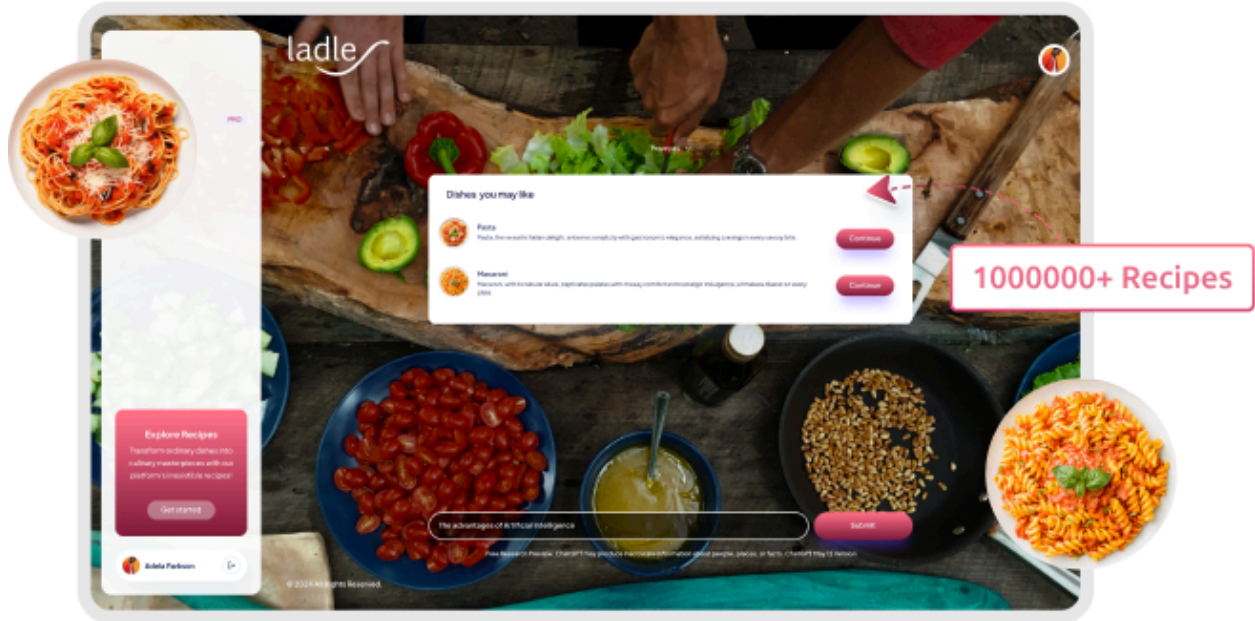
ladle

PRO

Prompts

Dishes you may like

Pasta
Pasta, the versatile Italian delight, entwines simplicity with gastronomic elegance, satisfying cravings in every savory bite.

Continue

Macaroni
Macaroni, with its tubular allure, captivates palates with cheesy comfort and nostalgic indulgence, a timeless classic on every plate.

Continue

1000000+ Recipes

Explore Recipes
Transform ordinary dishes into culinary masterpieces with our platform's irresistible recipes!

Get started

Adela Parkson

The advantages of Artificial Intelligence

Submit

Free Research Preview. ChatGPT may produce inaccurate information about people, places, or facts. ChatGPT May 12 Version

© 2024 All Rights Reserved.